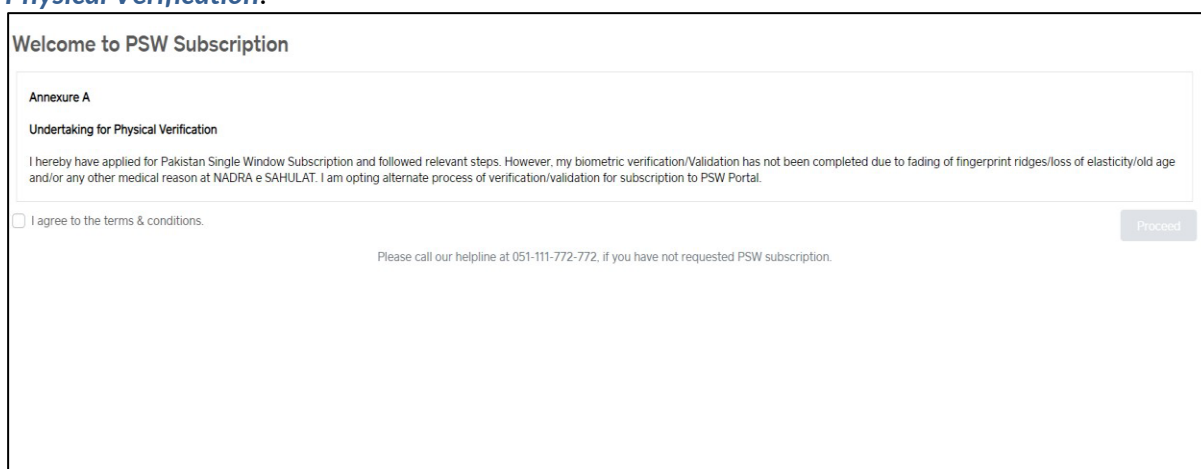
Physical Verification:

Welcome to PSW Subscription

Annexure A

Undertaking for Physical Verification

I hereby have applied for Pakistan Single Window Subscription and followed relevant steps. However, my biometric verification/Validation has not been completed due to fading of fingerprint ridges/loss of elasticity/old age and/or any other medical reason at NADRA e SAHULAT. I am opting alternate process of verification/validation for subscription to PSW Portal.

I agree to the terms & conditions.

Proceed

Please call our helpline at 051-111-772-772, if you have not requested PSW subscription.